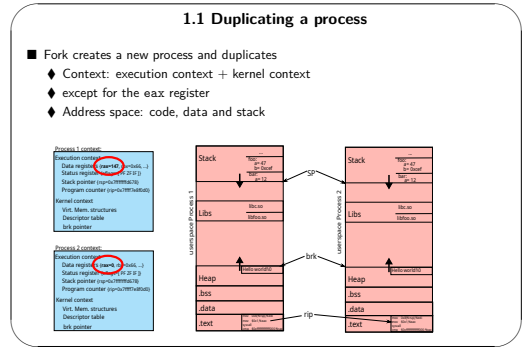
1.1 Duplicating a process

Fork creates a new process and duplicates

Context: execution context + kernel context

except for the eax register

Address space: code, data and stack

Process 1 context:
Execution context
Data registers (rax=42, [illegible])
Status register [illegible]
Stack pointer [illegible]
Program counter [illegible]
Kernel context
Virt. Mem. structures
Descriptor table
brk pointer

Process 2 context:
Execution context
Data registers (rax=0, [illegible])
Status register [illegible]
Stack pointer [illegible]
Program counter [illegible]
Kernel context
Virt. Mem. structures
Descriptor table
brk pointer

Userspace Process 1

Stack
foo:
a=47
b=0xcef
bar:
a=12

Libs
libc.so
libfoo.so

Heap
hello world\0
.bss
.data
.text

SP

brk

rip

Userspace Process 2

Stack
foo:
a=47
b=0xcef
bar:
a=12

Libs
libc.so
libfoo.so

Heap
hello world\0
.bss
.data
.text